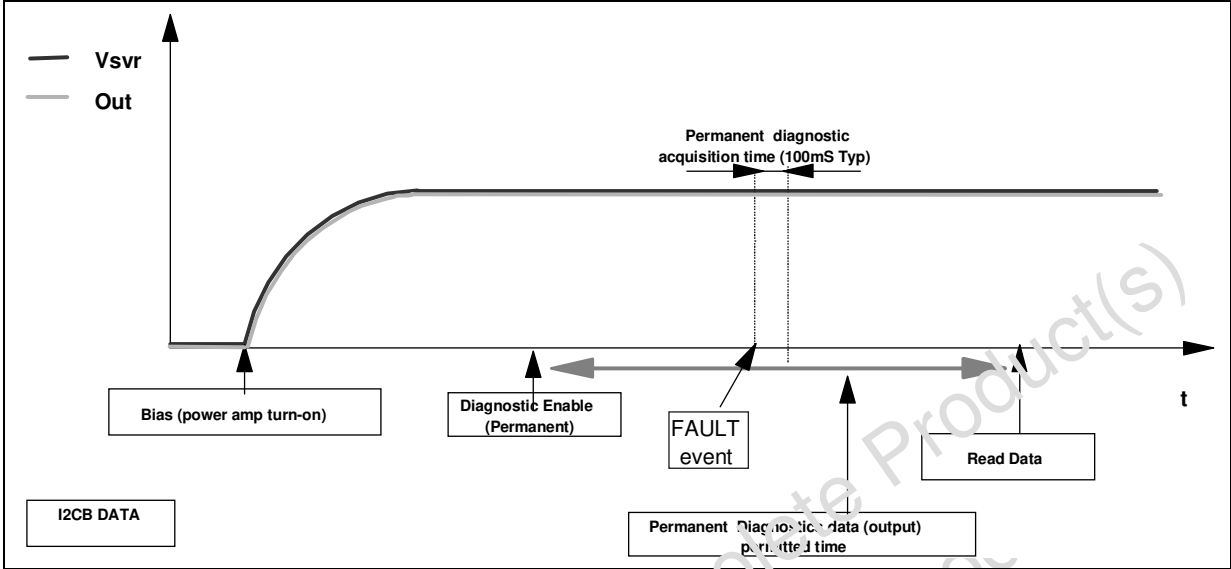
Vsvr
Out

Permanent diagnostic acquisition time (100mS Typ)

t

Bias (power amp turn-on)

Diagnostic Enable (Permanent)

FAULT event

Read Data

I2CB DATA

Permanent Diagnostic data (output) permitted time

Obsolete Product(s)